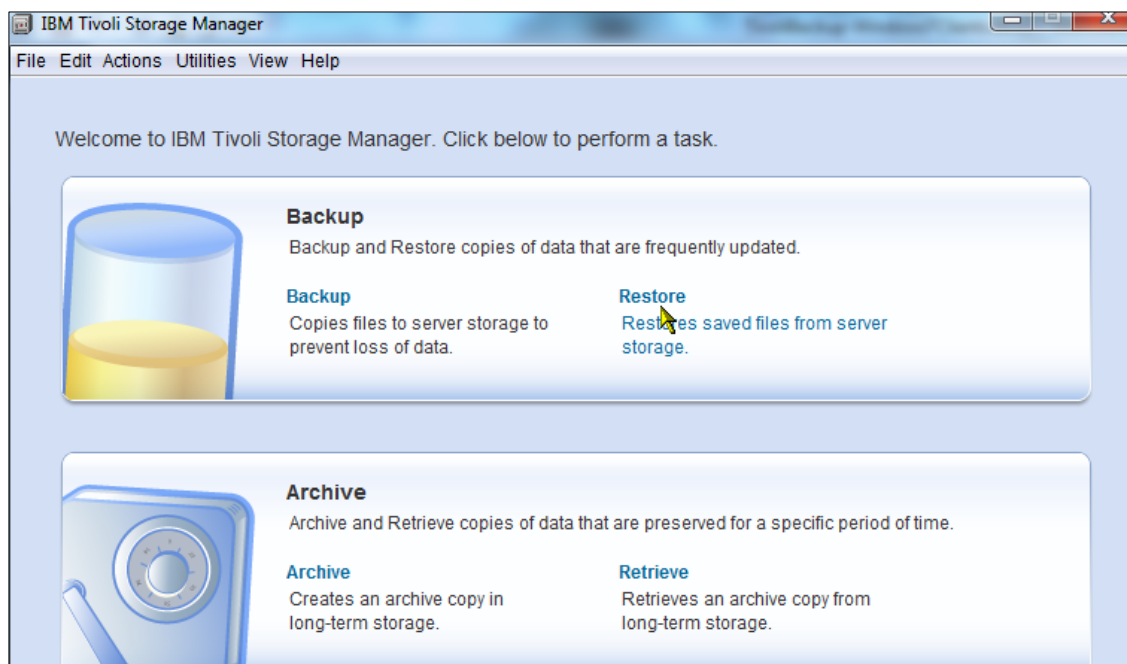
IBM Tivoli Storage Manager

File Edit Actions Utilities View Help

Welcome to IBM Tivoli Storage Manager. Click below to perform a task.

Backup

Backup and Restore copies of data that are frequently updated.

Backup

Copies files to server storage to prevent loss of data.

Restore

Restores saved files from server storage.

Archive

Archive and Retrieve copies of data that are preserved for a specific period of time.

Archive

Creates an archive copy in long-term storage.

Retrieve

Retrieves an archive copy from long-term storage.